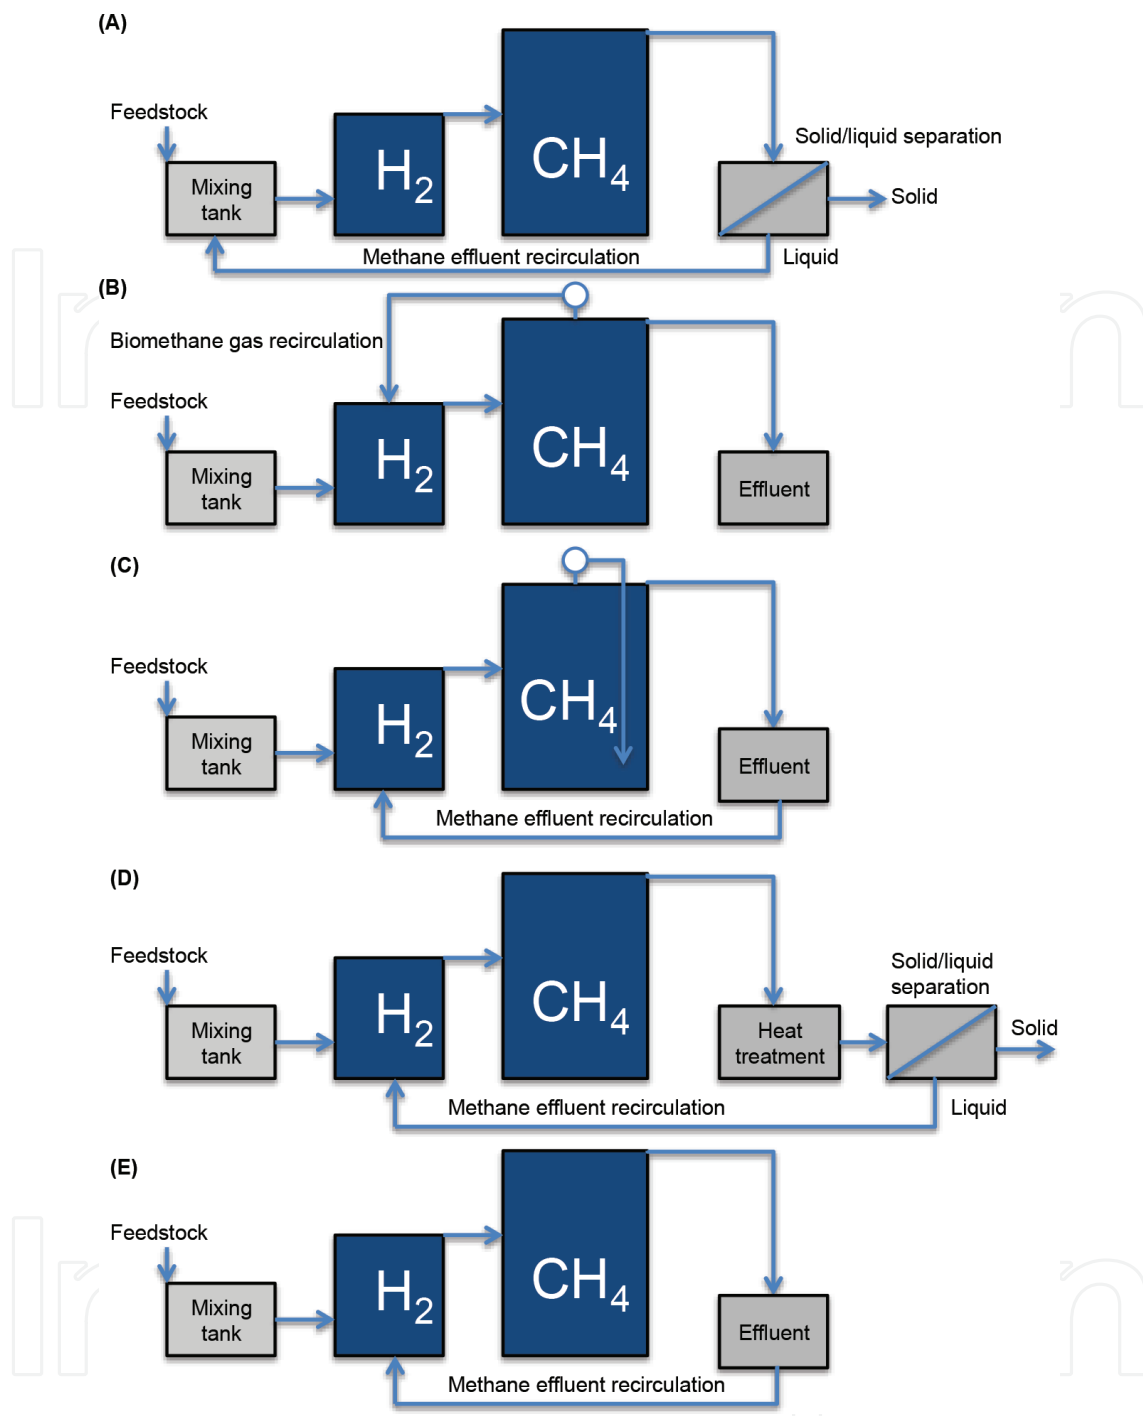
(A)

Feedstock

Mixing tank

$H_2$

$CH_4$

Solid/liquid separation

Solid

Liquid

Methane effluent recirculation

(B)

Biomethane gas recirculation

Feedstock

Mixing tank

$H_2$

$CH_4$

Effluent

(C)

Feedstock

Mixing tank

$H_2$

$CH_4$

Effluent

Methane effluent recirculation

(D)

Feedstock

Mixing tank

$H_2$

$CH_4$

Heat treatment

Solid/liquid separation

Solid

Liquid

Methane effluent recirculation

(E)

Feedstock

Mixing tank

$H_2$

$CH_4$

Effluent

Methane effluent recirculation